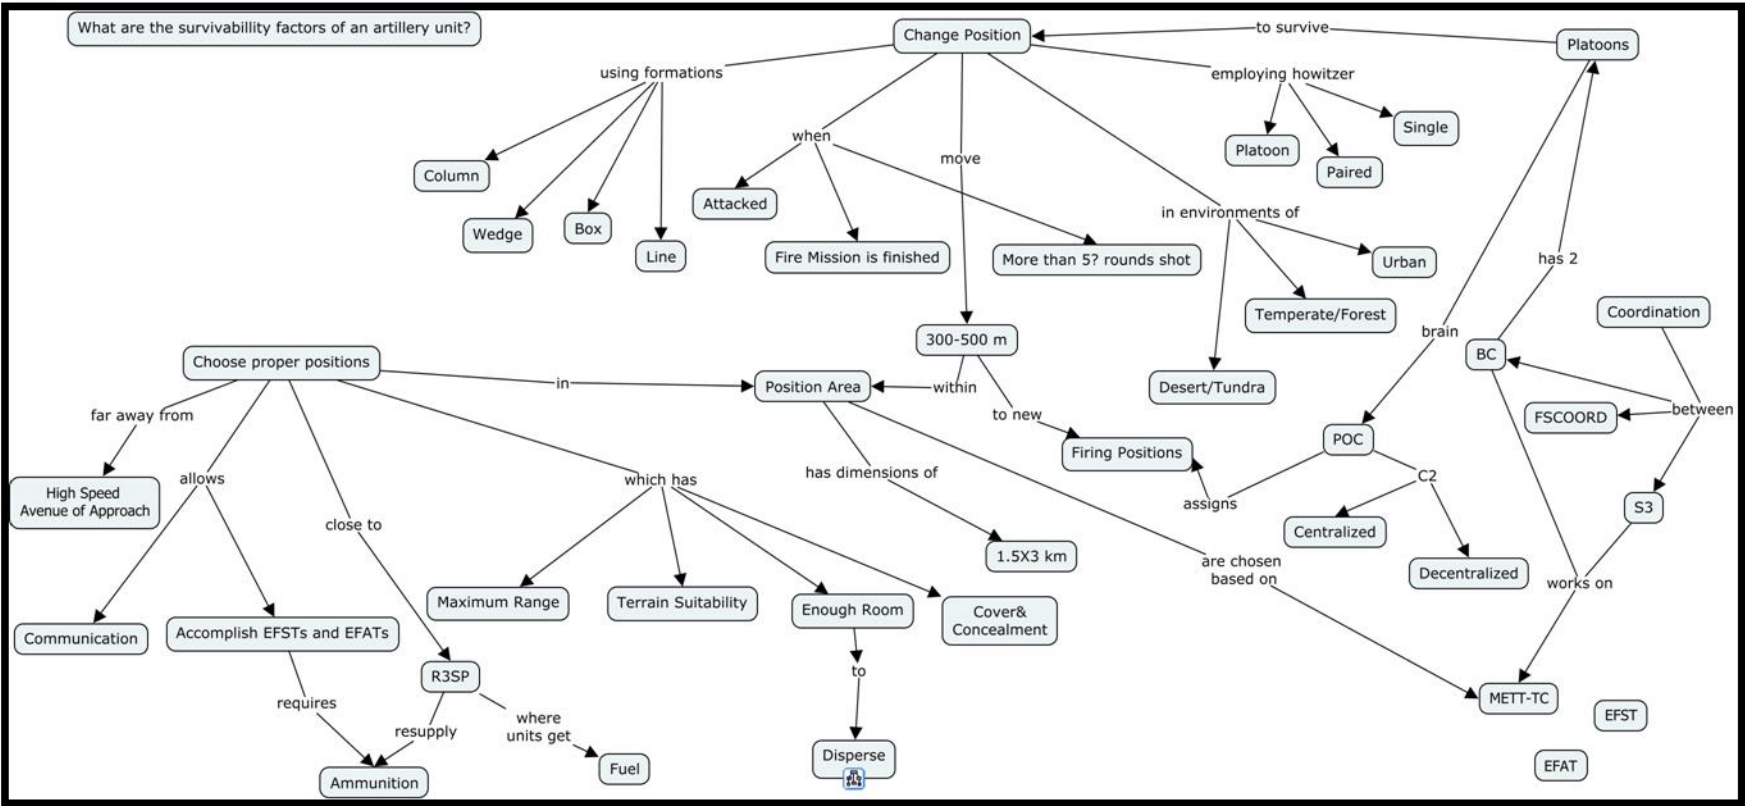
What are the survivabillity factors of an artillery unit?

Change Position
to survive
Platoons
using formations
employing howitzer
Single
Platoon
Paired
when
move
Column
Wedge
Box
Line
Attacked
Fire Mission is finished
More than 5? rounds shot
in environments of
Urban
Temperate/Forest
Desert/Tundra
has 2
Coordination
brain
BC
between
FSCOORD
S3
works on
300-500 m
within
to new
Firing Positions
Choose proper positions
in
Position Area
far away from
High Speed Avenue of Approach
allows
close to
which has
has dimensions of
1.5X3 km
are chosen based on
POC
assigns
C2
Centralized
Decentralized
Communication
Accomplish EFSTs and EFATs
requires
R3SP
resupply
where units get
Fuel
Ammunition
Maximum Range
Terrain Suitability
Enough Room
to
Disperse
Cover& Concealment
METT-TC
EFST
EFAT